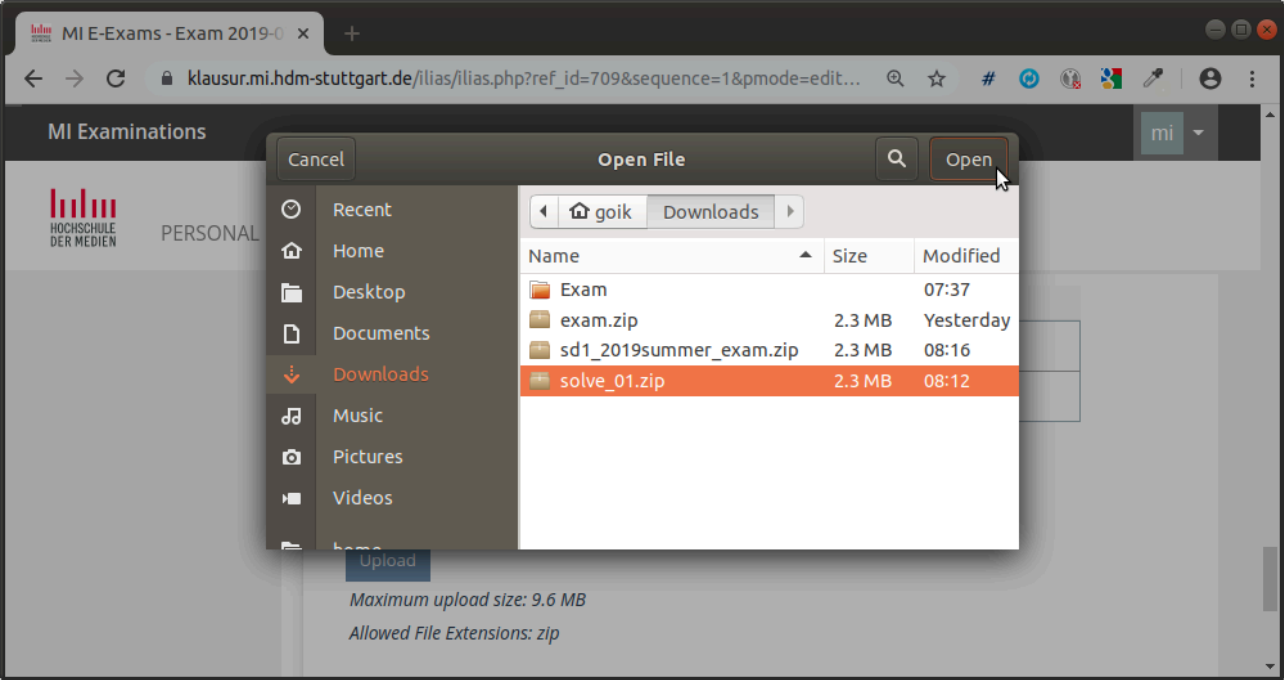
MI E-Exams - Exam 2019-0

klausur.mi.hdm-stuttgart.de/ilias/ilias.php?ref_id=709&sequence=1&pmode=edit...

MI Examinations

mi

HOCHSCHULE DER MEDIEN

PERSONAL

Cancel

Open File

Open

Recent
Home
Desktop
Documents
Downloads
Music
Pictures
Videos
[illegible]

goik
Downloads

| Name | Size | Modified |
|---|---|---|
| Exam | | 07:37 |
| exam.zip | 2.3 MB | Yesterday |
| sd1_2019summer_exam.zip | 2.3 MB | 08:16 |
| solve_01.zip | 2.3 MB | 08:12 |

Upload

Maximum upload size: 9.6 MB

Allowed File Extensions: zip